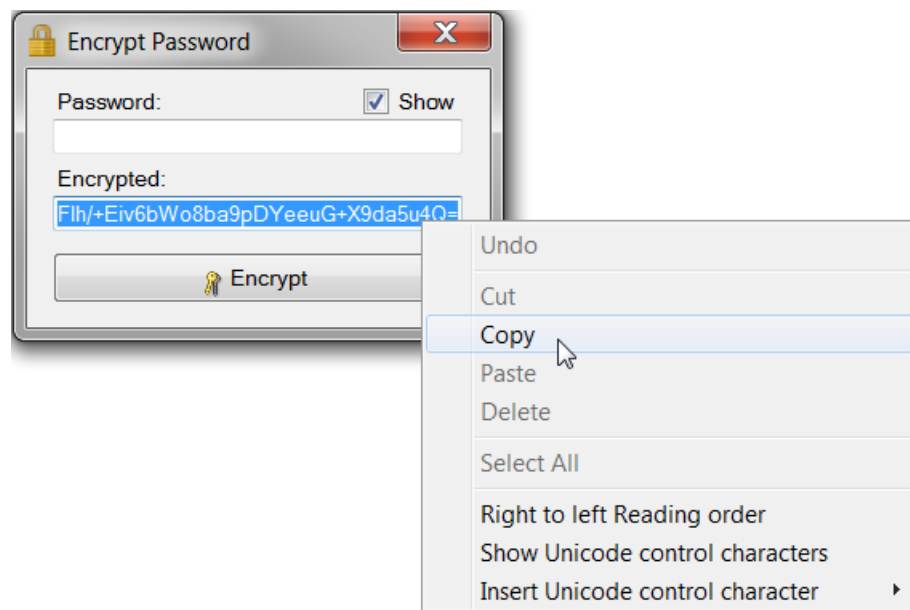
Encrypt Password

Password:

Show

Encrypted:

Flh/+Eiv6bWo8ba9pDYeeuG+X9da5u4Q=

Encrypt

Undo

Cut

Copy

Paste

Delete

Select All

Right to left Reading order

Show Unicode control characters

Insert Unicode control character